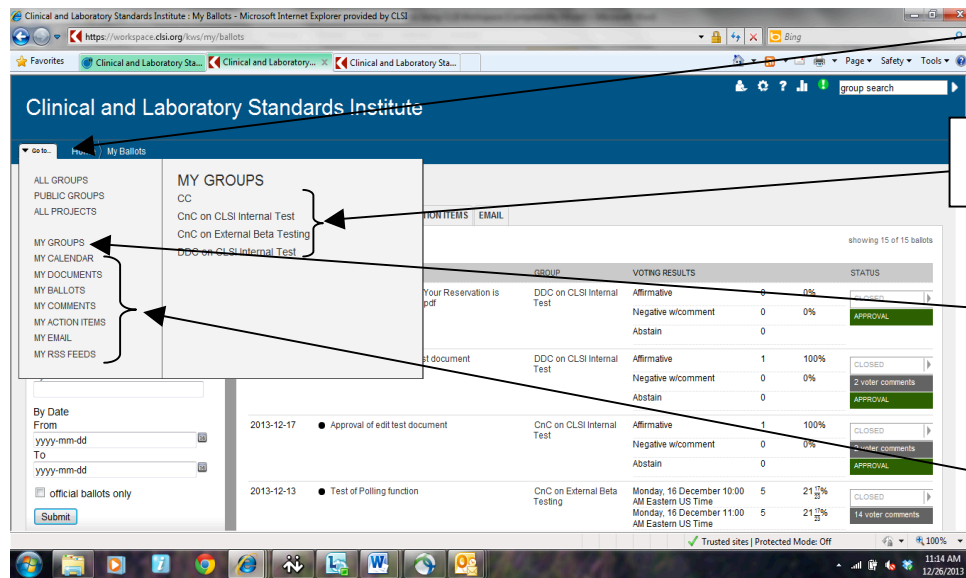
Clinical and Laboratory Standards Institute : My Ballots - Microsoft Internet Explorer provided by CLSI

https://workspace.clsi.org/kws/my/ballots

Bing

Favorites

Clinical and Laboratory Sta...

Clinical and Laboratory...

Clinical and Laboratory Sta...

Page ▾ Safety ▾ Tools ▾

Clinical and Laboratory Standards Institute

group search

Go to...

Home

My Ballots

ALL GROUPS
PUBLIC GROUPS
ALL PROJECTS

MY GROUPS
MY CALENDAR
MY DOCUMENTS
MY BALLOTS
MY COMMENTS
MY ACTION ITEMS
MY EMAIL
MY RSS FEEDS

MY GROUPS
CC
CnC on CLSI Internal Test
CnC on External Beta Testing
DDC on CLSI Internal Test

TION ITEMS

EMAIL

showing 15 of 15 ballots

GROUP

VOTING RESULTS

STATUS

Your Reservation is pdf

DDC on CLSI Internal Test

Affirmative 0 0%
Negative w/comment 0 0%
Abstain 0

CLOSED
APPROVAL

st document

DDC on CLSI Internal Test

Affirmative 1 100%
Negative w/comment 0 0%
Abstain 0

CLOSED
2 voter comments
APPROVAL

By Date
From
yyyy-mm-dd
To
yyyy-mm-dd

official ballots only

Submit

2013-12-17

Approval of edit test document

CnC on CLSI Internal Test

Affirmative 1 100%
Negative w/comment 0 0%
Abstain 0

CLOSED
2 voter comments
APPROVAL

2013-12-13

Test of Polling function

CnC on External Beta Testing

Monday, 16 December 10:00 AM Eastern US Time 5 $21\frac{17}{23}\%$
Monday, 16 December 11:00 AM Eastern US Time 5 $21\frac{17}{23}\%$

CLOSED
14 voter comments

Trusted sites | Protected Mode: Off

100%

11:14 AM
12/26/2013